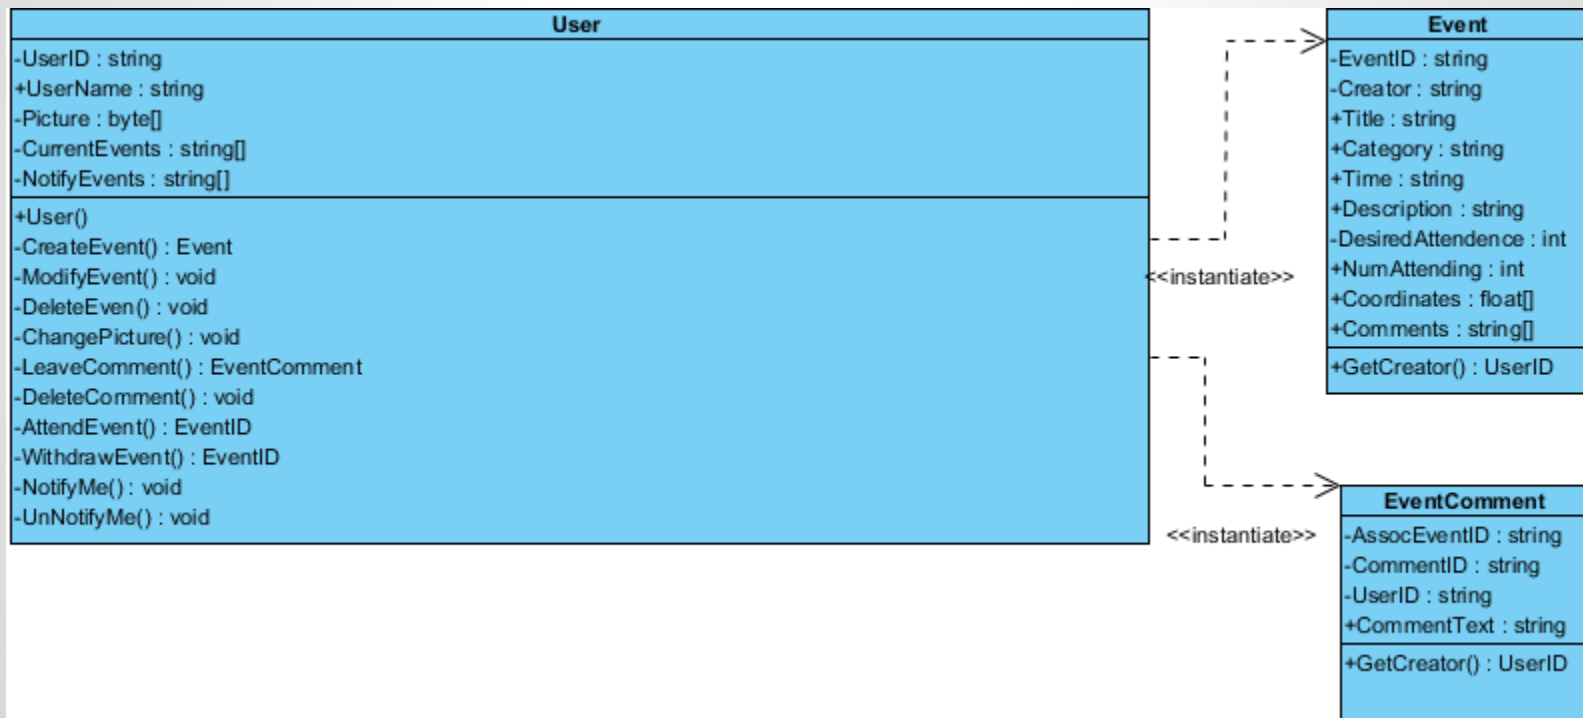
User
-UserID : string
+UserName : string
-Picture : byte[]
-CurrentEvents : string[]
-NotifyEvents : string[]
+User()
-CreateEvent() : Event
-ModifyEvent() : void
-DeleteEven() : void
-ChangePicture() : void
-LeaveComment() : EventComment
-DeleteComment() : void
-AttendEvent() : EventID
-WithdrawEvent() : EventID
-NotifyMe() : void
-UnNotifyMe() : void

<<instantiate>>

<<instantiate>>

Event
-EventID : string
-Creator : string
+Title : string
+Category : string
+Time : string
+Description : string
-DesiredAttendence : int
+NumAttending : int
+Coordinates : float[]
+Comments : string[]
+GetCreator() : UserID

EventComment
-AssocEventID : string
-CommentID : string
-UserID : string
+CommentText : string
+GetCreator() : UserID